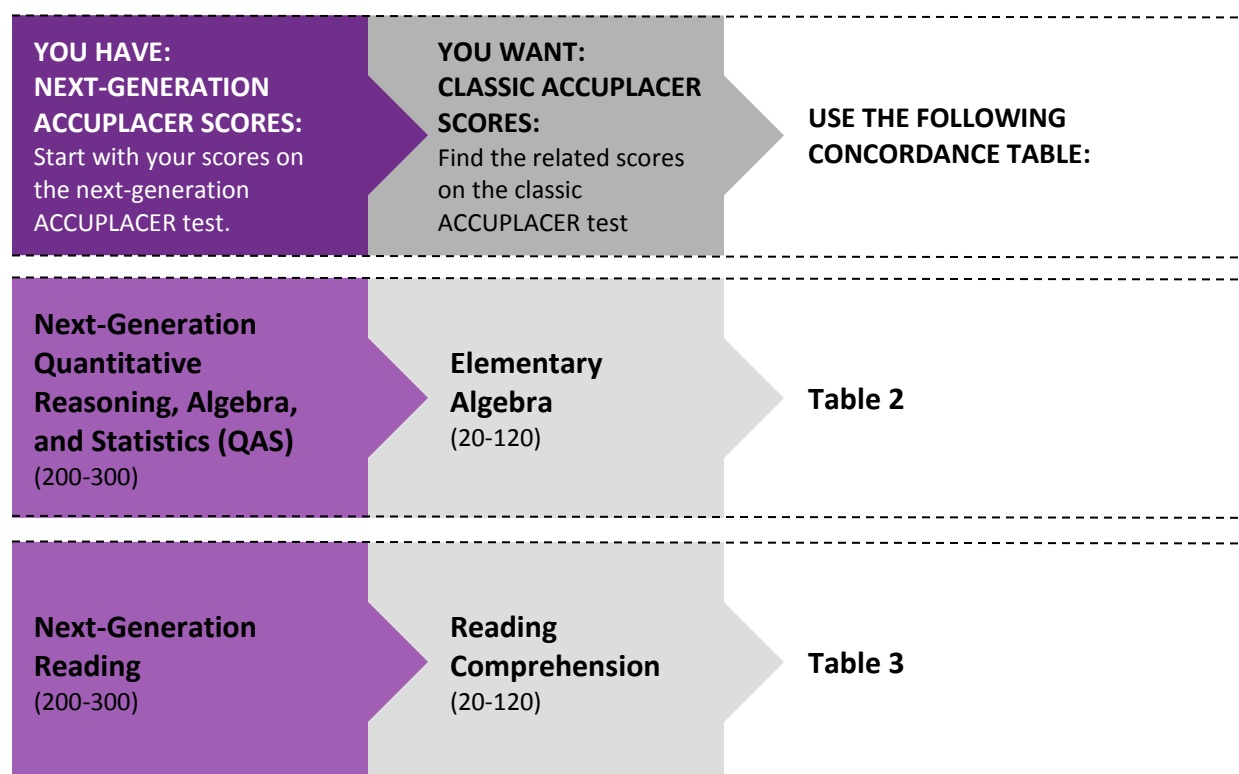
YOU HAVE:
NEXT-GENERATION ACCUPLACER SCORES:
Start with your scores on the next-generation ACCUPLACER test.

YOU WANT:
CLASSIC ACCUPLACER SCORES:
Find the related scores on the classic ACCUPLACER test

USE THE FOLLOWING CONCORDANCE TABLE:

Next-Generation Quantitative Reasoning, Algebra, and Statistics (QAS)
(200-300)

Elementary Algebra
(20-120)

Table 2

Next-Generation Reading
(200-300)

Reading Comprehension
(20-120)

Table 3